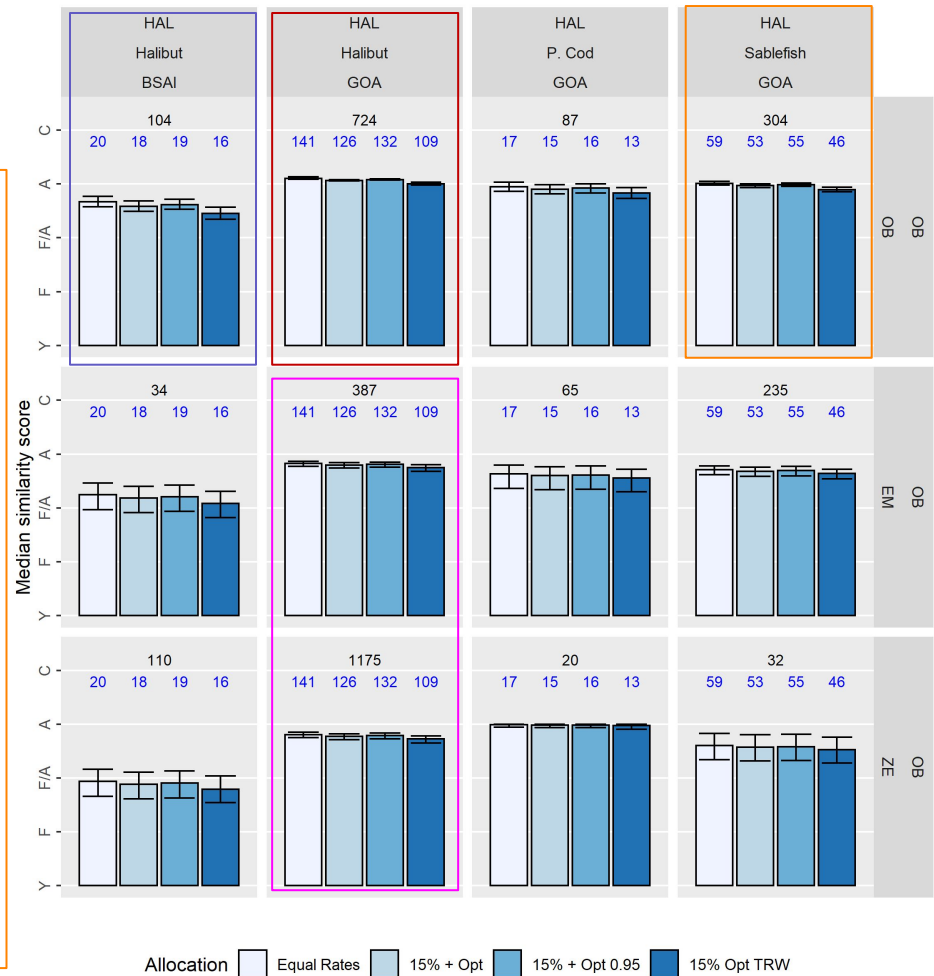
HAL
Halibut
BSAI

HAL
Halibut
GOA

HAL
P. Cod
GOA

HAL
Sablefish
GOA

Median similarity score

C
A
F/A
F
Y

104
20 18 19 16

724
141 126 132 109

87
17 15 16 13

304
59 53 55 46

OB OB

C
A
F/A
F
Y

34
20 18 19 16

387
141 126 132 109

65
17 15 16 13

235
59 53 55 46

EM OB

C
A
F/A
F
Y

110
20 18 19 16

1175
141 126 132 109

20
17 15 16 13

32
59 53 55 46

ZE OB

Allocation  Equal Rates  15% + Opt  15% + Opt 0.95  15% Opt TRW